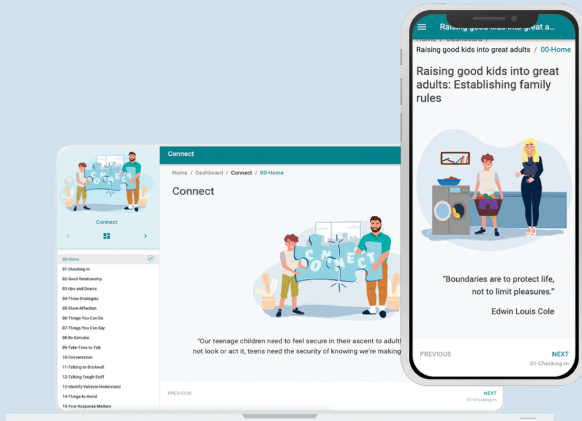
Connect

00-Home
01-Checking-In
02-Good-Relationship
03-Ups-and-Downs
04-Three-Strategies
05-Show-Affection
06-Things-You-Can-Do
07-Things-You-Can-Say
08-Be-Genuine
09-Take-Time-to-Talk
10-Conversation
11-Talking-to-Brickwall
12-Talking-Tough-Stuff
13-Identify-Validate-Understand
14-Things-to-Avoid
15-Your-Response-Matters

Connect

Home / Dashboard / Connect / 00-Home

Connect

CONNECT

"Our teenage children need to feel secure in their ascent to adult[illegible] not look or act it, teens need the security of knowing we're making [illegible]

PREVIOUS

NEXT
01-Checking-In

Raising good kids into great a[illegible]

Home / Dashboard /

Raising good kids into great adults / 00-Home

Raising good kids into great adults: Establishing family rules

"Boundaries are to protect life, not to limit pleasures."

Edwin Louis Cole

PREVIOUS

NEXT
01-Checking-In